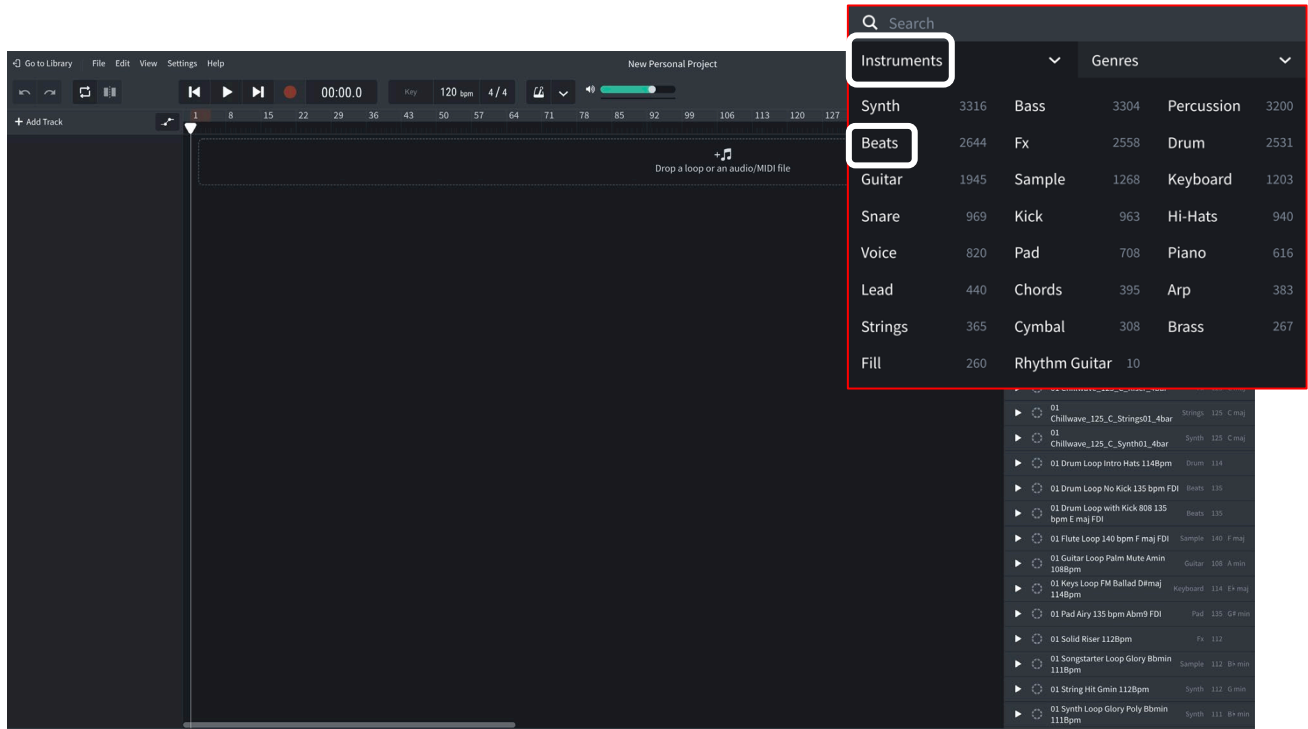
Go to Library File Edit View Settings Help

New Personal Project

00:00.0 Key 120 bpm 4 / 4

+ Add Track

1 8 15 22 29 36 43 50 57 64 71 78 85 92 99 106 113 120 127

Drop a loop or an audio/MIDI file

Search

Instruments Genres

| Synth | 3316 | Bass | 3304 | Percussion | 3200 |
|---|---|---|---|---|---|
| Beats | 2644 | Fx | 2558 | Drum | 2531 |
| Guitar | 1945 | Sample | 1268 | Keyboard | 1203 |
| Snare | 969 | Kick | 963 | Hi-Hats | 940 |
| Voice | 820 | Pad | 708 | Piano | 616 |
| Lead | 440 | Chords | 395 | Arp | 383 |
| Strings | 365 | Cymbal | 308 | Brass | 267 |
| Fill | 260 | Rhythm Guitar | 10 | | |

01 Chillwave_125_C_Strings01_4bar Strings 125 C maj
01 Chillwave_125_C_Synth01_4bar Synth 125 C maj
01 Drum Loop Intro Hats 114Bpm Drum 114
01 Drum Loop No Kick 135 bpm FDI Beats 135
01 Drum Loop with Kick 808 135 bpm E maj FDI Beats 135
01 Flute Loop 140 bpm F maj FDI Sample 140 F maj
01 Guitar Loop Palm Mute Amin 108Bpm Guitar 108 A min
01 Keys Loop FM Ballad D#maj 114Bpm Keyboard 114 E♭ maj
01 Pad Airy 135 bpm Abm9 FDI Pad 135 G# min
01 Solid Riser 112Bpm Fx 112
01 Songstarter Loop Glory Bbmin 111Bpm Sample 112 B♭ min
01 String Hit Gmin 112Bpm Synth 112 G min
01 Synth Loop Glory Poly Bbmin 111Bpm Synth 111 B♭ min